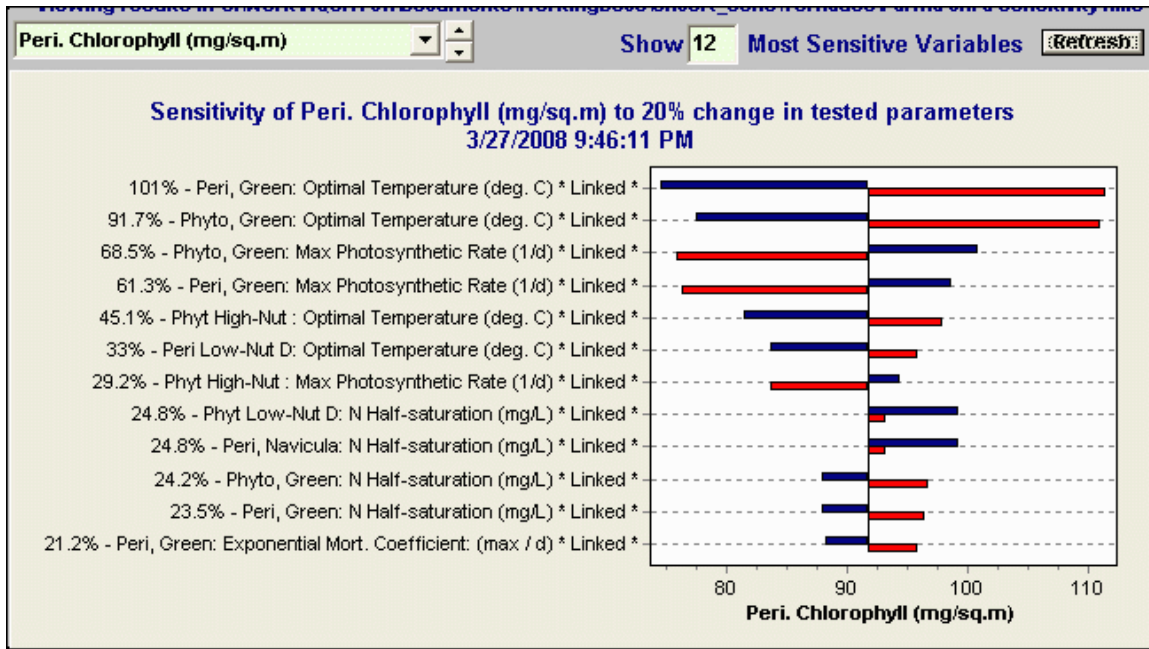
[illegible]

Peri. Chlorophyll (mg/sq.m)

Show 12 Most Sensitive Variables Refresh

Sensitivity of Peri. Chlorophyll (mg/sq.m) to 20% change in tested parameters
3/27/2008 9:46:11 PM

101% - Peri, Green: Optimal Temperature (deg. C) * Linked *
91.7% - Phyto, Green: Optimal Temperature (deg. C) * Linked *
68.5% - Phyto, Green: Max Photosynthetic Rate (1/d) * Linked *
61.3% - Peri, Green: Max Photosynthetic Rate (1/d) * Linked *
45.1% - Phyt High-Nut : Optimal Temperature (deg. C) * Linked *
33% - Peri Low-Nut D: Optimal Temperature (deg. C) * Linked *
29.2% - Phyt High-Nut : Max Photosynthetic Rate (1/d) * Linked *
24.8% - Phyt Low-Nut D: N Half-saturation (mg/L) * Linked *
24.8% - Peri, Navicula: N Half-saturation (mg/L) * Linked *
24.2% - Phyto, Green: N Half-saturation (mg/L) * Linked *
23.5% - Peri, Green: N Half-saturation (mg/L) * Linked *
21.2% - Peri, Green: Exponential Mort. Coefficient: (max / d) * Linked *

80 90 100 110
Peri. Chlorophyll (mg/sq.m)